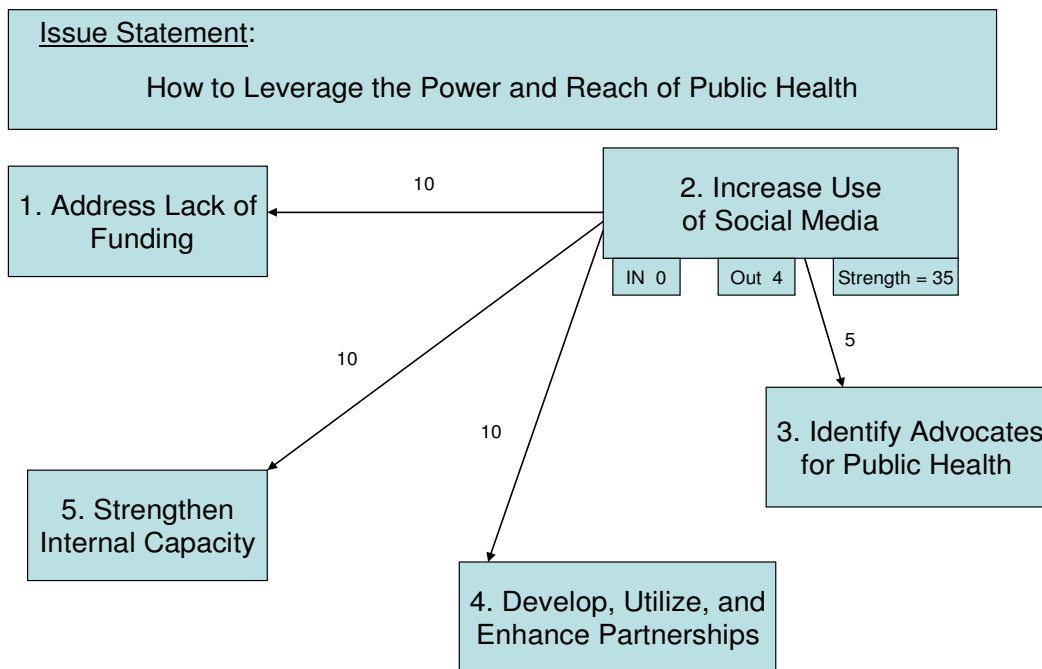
Issue Statement:

How to Leverage the Power and Reach of Public Health

2. Increase Use of Social Media

IN 0

Out 4

Strength = 35

10

1. Address Lack of Funding

10

5. Strengthen Internal Capacity

10

4. Develop, Utilize, and Enhance Partnerships

5

3. Identify Advocates for Public Health